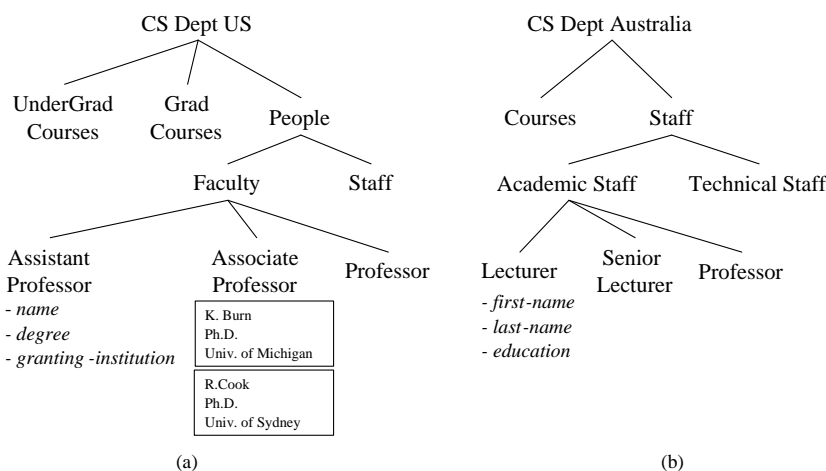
CS Dept US

UnderGrad Courses

Grad Courses

People

Faculty

Staff

Assistant Professor
- *name*
- *degree*
- *granting -institution*

Associate Professor

K. Burn
Ph.D.
Univ. of Michigan

R.Cook
Ph.D.
Univ. of Sydney

Professor

(a)

CS Dept Australia

Courses

Staff

Academic Staff

Technical Staff

Lecturer
- *first-name*
- *last-name*
- *education*

Senior Lecturer

Professor

(b)